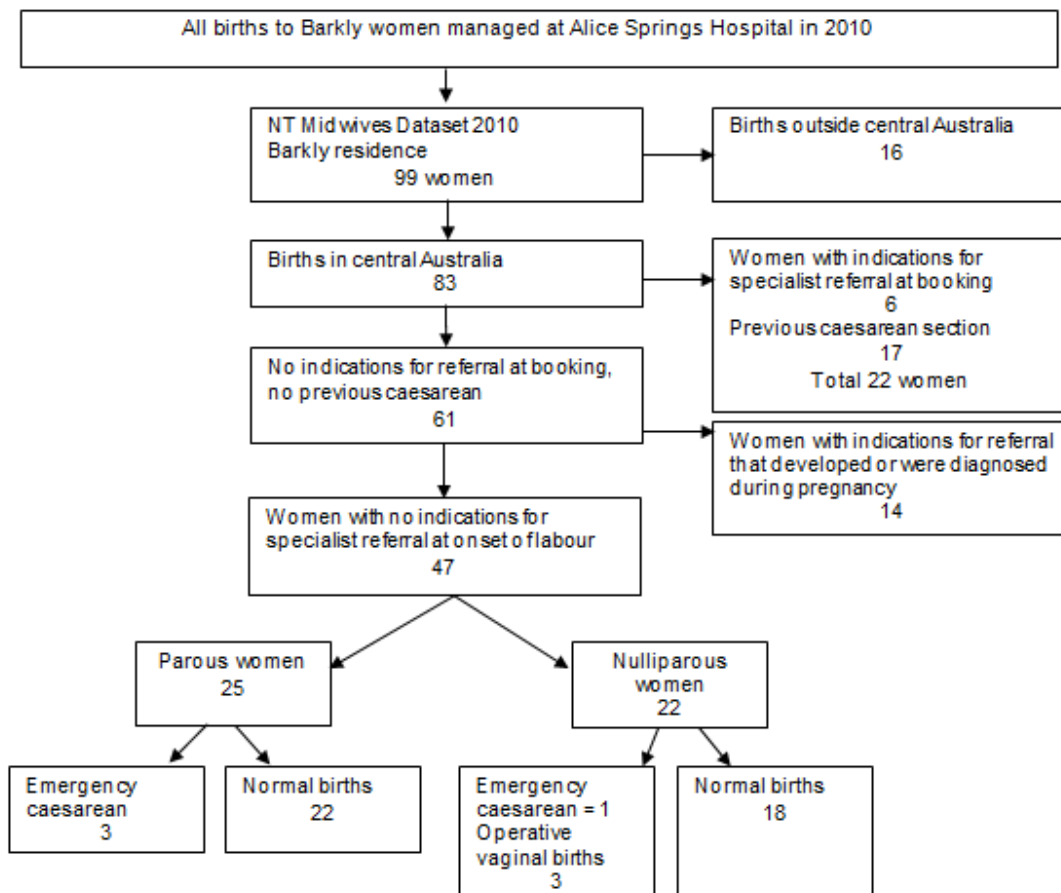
All births to Barkly women managed at Alice Springs Hospital in 2010

NT Midwives Dataset 2010
Barkly residence
99 women

Births outside central Australia
16

Births in central Australia
83

Women with indications for specialist referral at booking
6
Previous caesarean section
17
Total 22 women

No indications for referral at booking, no previous caesarean
61

Women with indications for referral that developed or were diagnosed during pregnancy
14

Women with no indications for specialist referral at onset of labour
47

Parous women
25

Nulliparous women
22

Emergency caesarean
3

Normal births
22

Emergency caesarean = 1
Operative vaginal births
3

Normal births
18